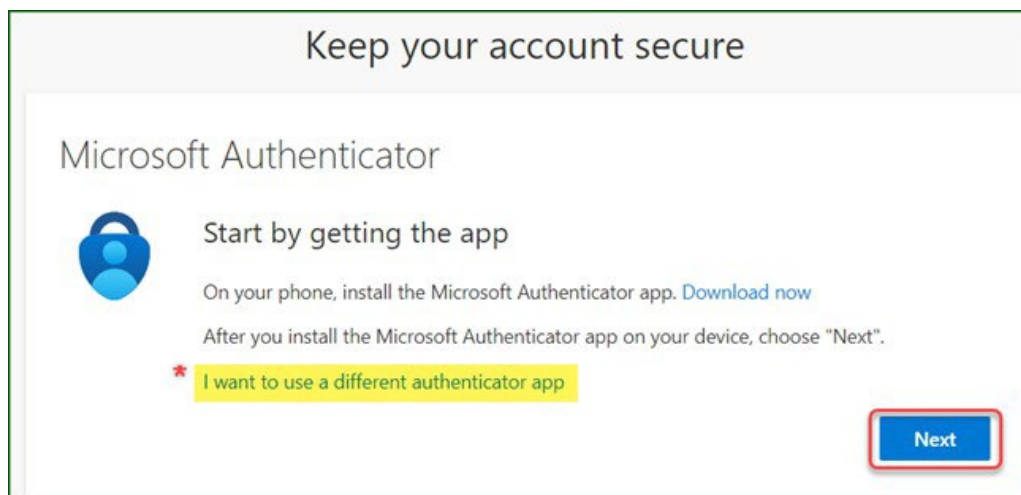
Keep your account secure

Microsoft Authenticator

Start by getting the app

On your phone, install the Microsoft Authenticator app. Download now

After you install the Microsoft Authenticator app on your device, choose "Next".

* I want to use a different authenticator app

Next